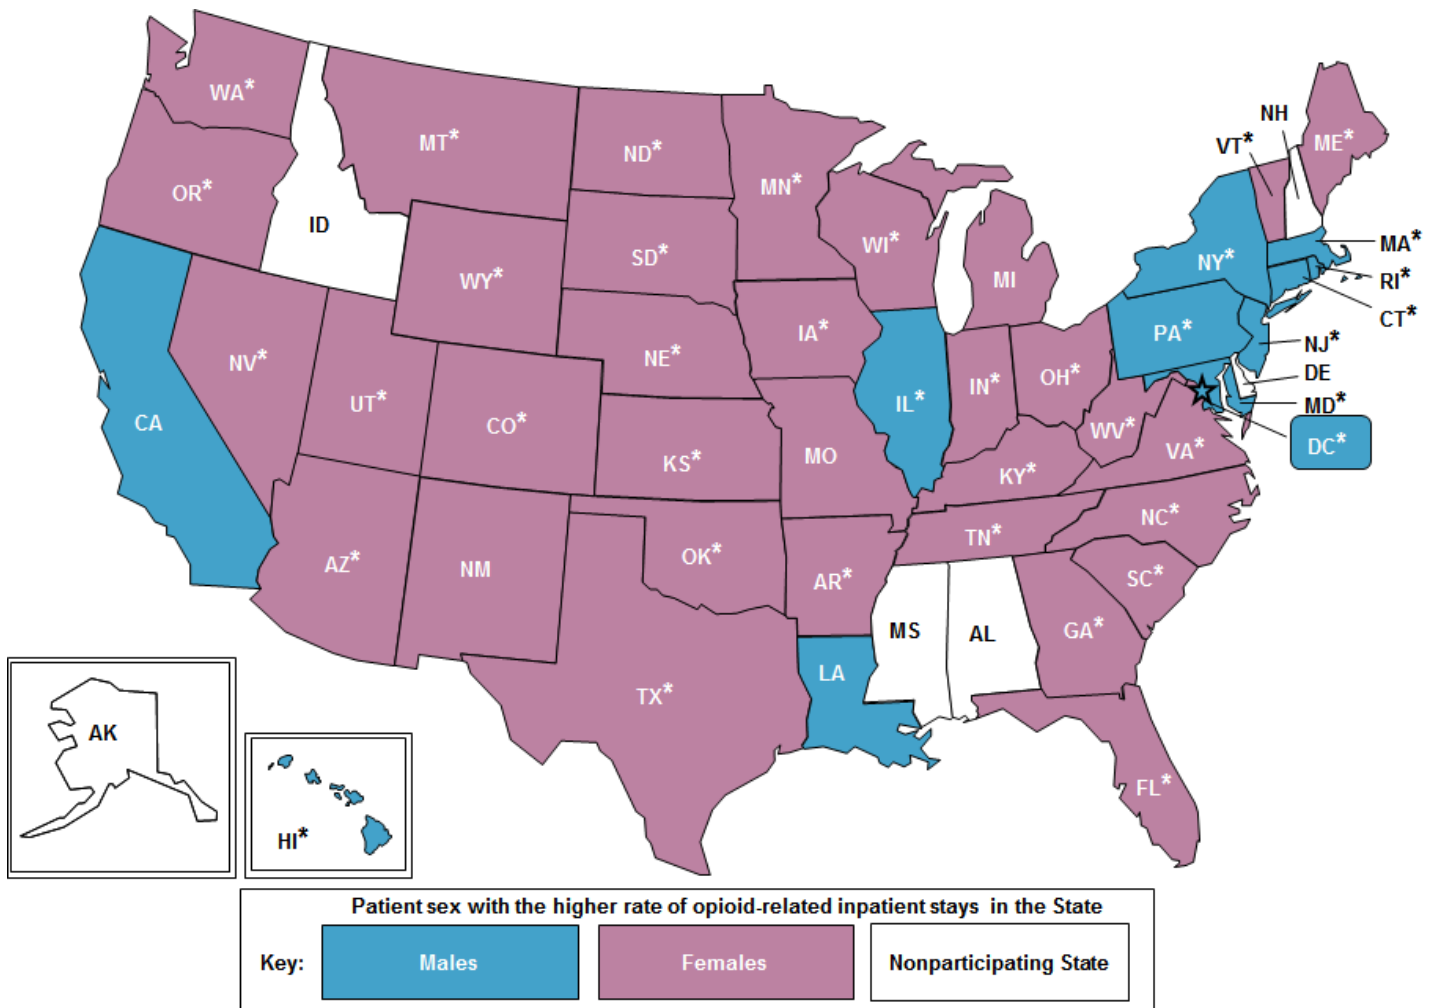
WA*
MT*
ND*
MN*
OR*
ID
WY*
SD*
WI*
MI
NY*
VT*
NH
ME*
MA*
RI*
CT*
NJ*
DE
MD*
DC*
PA*
CA
NV*
UT*
CO*
NE*
IA*
IL*
IN*
OH*
WV*
VA*
KS*
MO
KY*
NC*
TN*
SC*
AZ*
NM
OK*
AR*
MS
AL
GA*
TX*
LA
FL*
AK
HI*

Patient sex with the higher rate of opioid-related inpatient stays in the State

Key: Males Females Nonparticipating State